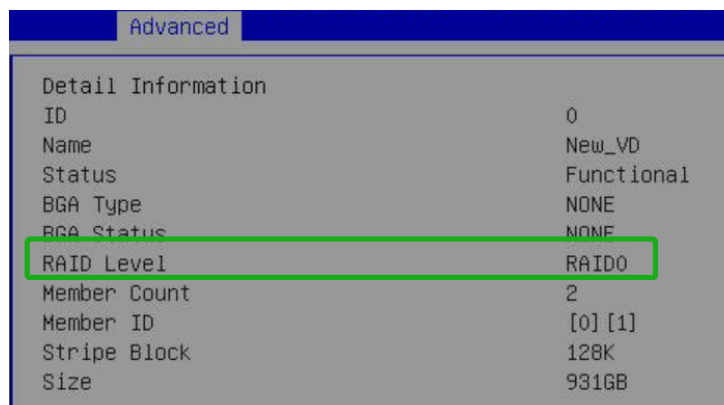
Advanced

Detail Information

| | |
|---|---|
| ID | 0 |
| Name | New_VD |
| Status | Functional |
| BGA Type | NONE |
| BGA Status | NONE |
| RAID Level | RAID0 |
| Member Count | 2 |
| Member ID | [0][1] |
| Stripe Block | 128K |
| Size | 931GB |